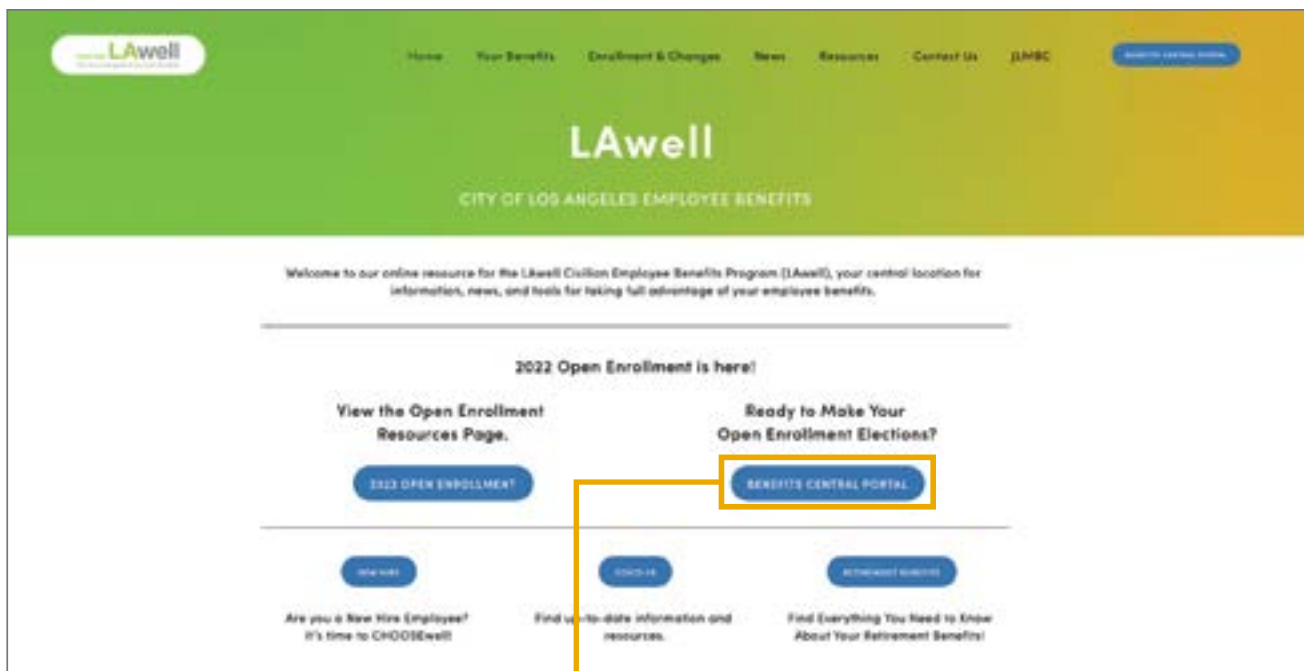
LAwell

Home Your Benefits Enrollment & Changes News Resources Contact Us JLMBC

BENEFITS CENTRAL PORTAL

LAwell

CITY OF LOS ANGELES EMPLOYEE BENEFITS

Welcome to our online resource for the LAwell Civilian Employee Benefits Program (LAwell), your central location for information, news, and tools for taking full advantage of your employee benefits.

2022 Open Enrollment is here!

View the Open Enrollment Resources Page.

2022 OPEN ENROLLMENT

Ready to Make Your Open Enrollment Elections?

BENEFITS CENTRAL PORTAL

NEW HIRE

Are you a New Hire Employee? It's time to CHOOSEwell!

COVID-19

Find up-to-date information and resources.

RETIREMENT BENEFITS

Find Everything You Need to Know About Your Retirement Benefits!